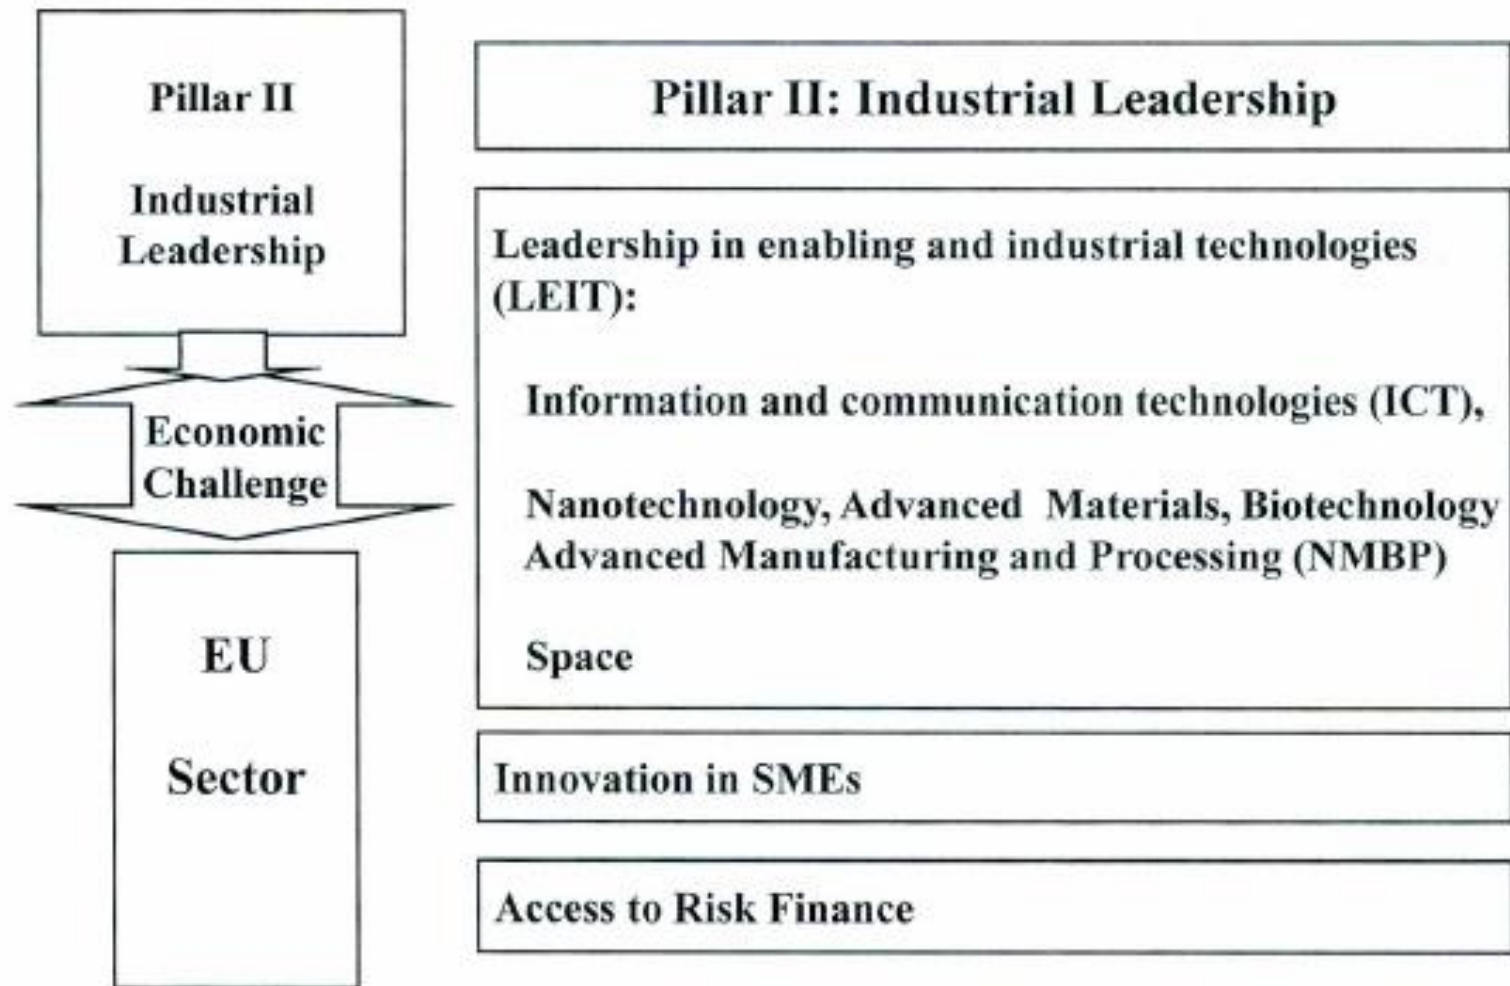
Pillar II

Industrial Leadership

Economic Challenge

EU

Sector

Pillar II: Industrial Leadership

Leadership in enabling and industrial technologies (LEIT):

Information and communication technologies (ICT),

Nanotechnology, Advanced Materials, Biotechnology Advanced Manufacturing and Processing (NMBP)

Space

Innovation in SMEs

Access to Risk Finance